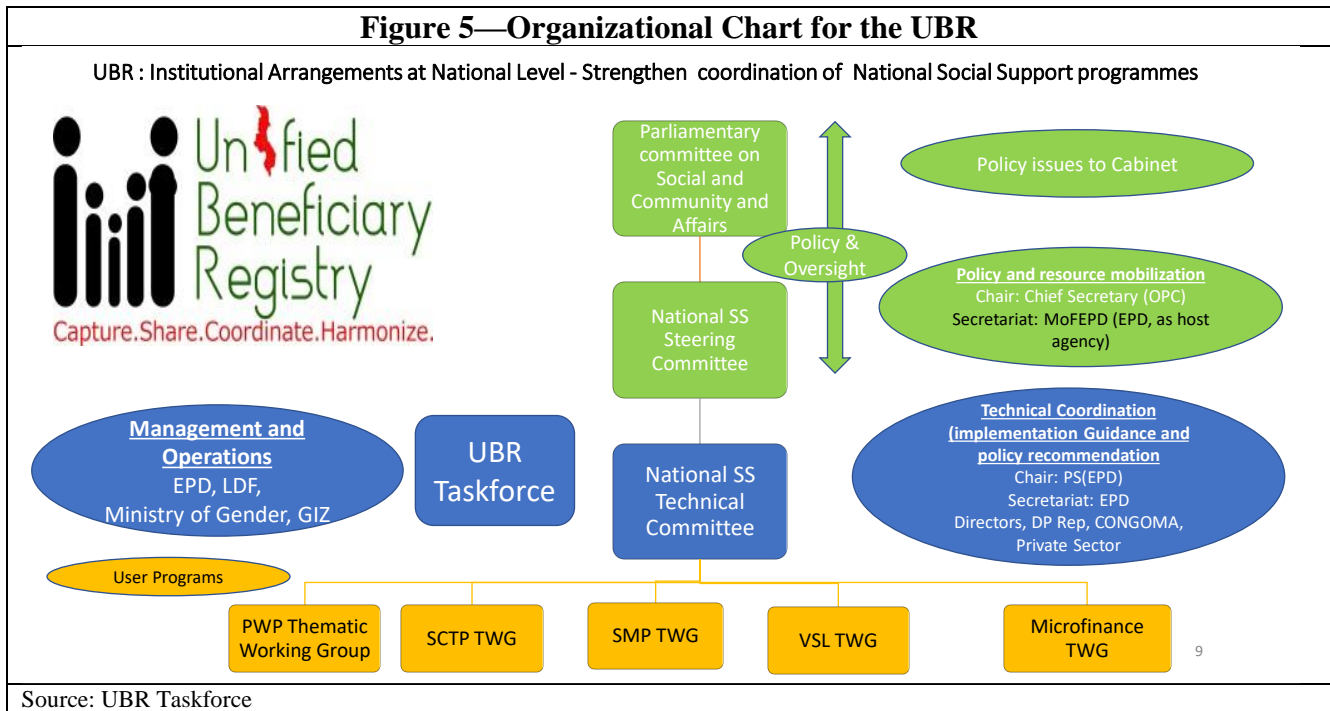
Figure 5—Organizational Chart for the UBR

UBR : Institutional Arrangements at National Level - Strengthen coordination of National Social Support programmes

Unified Beneficiary Registry

Capture.Share.Coordinate.Harmonize.

Parliamentary committee on Social and Community and Affairs

Policy & Oversight

Policy issues to Cabinet

National SS Steering Committee

Policy and resource mobilization
Chair: Chief Secretary (OPC)
Secretariat: MoFEPD (EPD, as host agency)

Management and Operations
EPD, LDF, Ministry of Gender, GIZ

UBR Taskforce

National SS Technical Committee

Technical Coordination (implementation Guidance and policy recommendation
Chair: PS(EPD)
Secretariat: EPD
Directors, DP Rep, CONGOMA, Private Sector

User Programs

PWP Thematic Working Group

SCTP TWG

SMP TWG

VSL TWG

Microfinance TWG

9

Source: UBR Taskforce